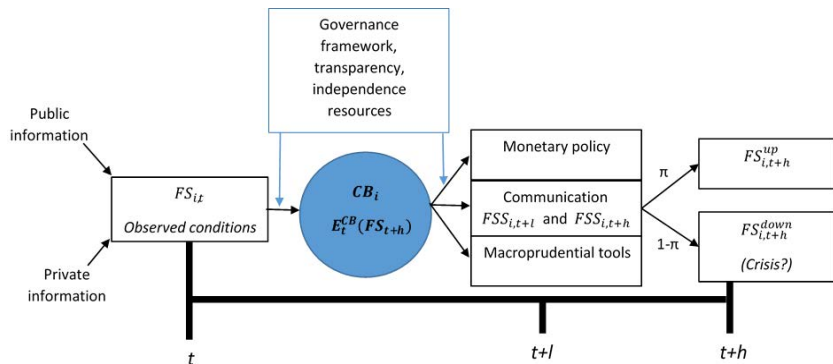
Governance framework, transparency, independence resources

Public information

Private information

$FS_{i,t}$

*Observed conditions*

$\boldsymbol{CB_i}$

$\boldsymbol{E_t^{CB}(FS_{t+h})}$

Monetary policy

Communication

$FSS_{i,t+l}$ and $FSS_{i,t+h}$

Macroprudential tools

π

1-π

$FS_{i,t+h}^{up}$

$FS_{i,t+h}^{down}$

*(Crisis?)*

*t*

*t+l*

*t+h*